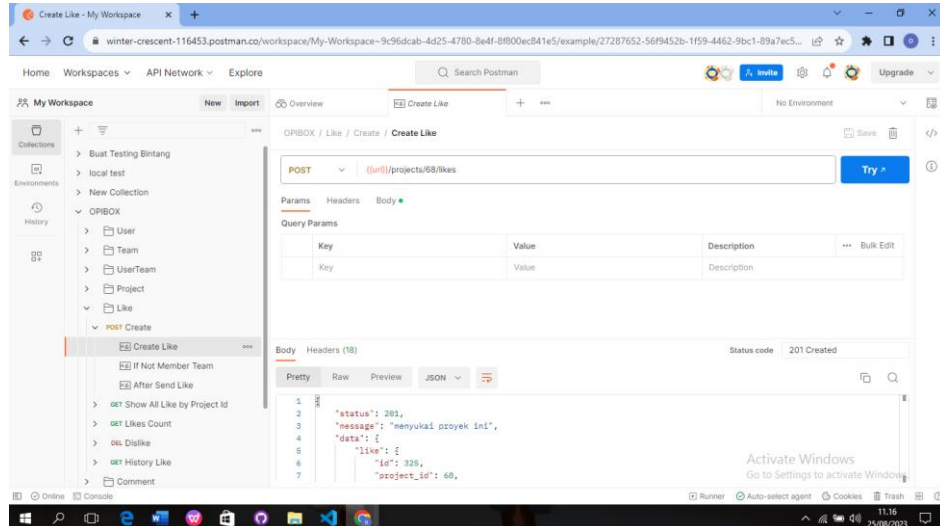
Create Like - My Workspace

winter-crescent-116453.postman.co/workspace/My-Workspace~9c96dcab-4d25-4780-8e4f-8f800ec841e5/example/27287652-56f9452b-1f59-4462-9bc1-89a7ec5...

Home Workspaces API Network Explore

Search Postman

Invite Upgrade

My Workspace New Import

Overview Create Like No Environment

Collections Environments History

Buat Testing Bintang
local test
New Collection
OPIBOX
User
Team
UserTeam
Project
Like
POST Create
Create Like
If Not Member Team
After Send Like
GET Show All Like by Project Id
GET Likes Count
DEL Dislike
GET History Like
Comment

OPIBOX / Like / Create / Create Like

Save

POST {{url}}/projects/68/likes

Try

Params Headers Body

Query Params

| Key | Value | Description | Bulk Edit |
|---|---|---|---|
| Key | Value | Description | |

Body Headers (18) Status code 201 Created

Pretty Raw Preview JSON

1 {
2 "status": 201,
3 "message": "menyukai proyek ini",
4 "data": {
5 "like": {
6 "id": 326,
7 "project_id": 68,

Activate Windows
Go to Settings to activate Windows.

Online Console Runner Auto-select agent Cookies Trash

11.16
25/08/2023